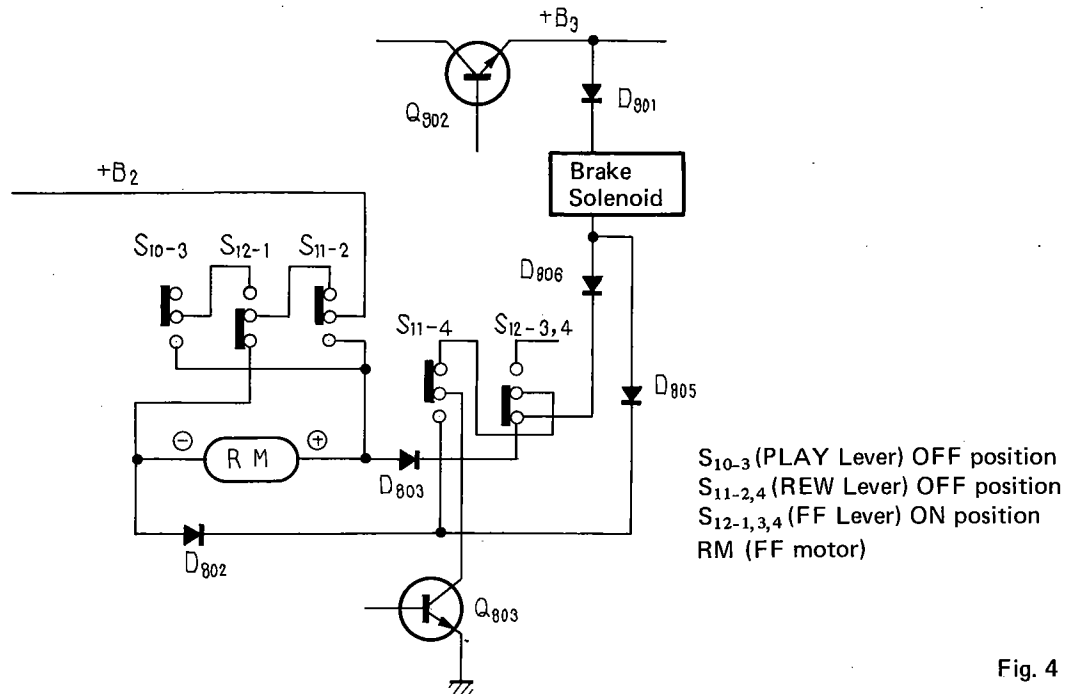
$+B_3$

$Q_{802}$

$D_{801}$

$+B_2$

Brake Solenoid

$S_{10-3}$ $S_{12-1}$ $S_{11-2}$

$D_{806}$

$S_{11-4}$ $S_{12-3,4}$

$D_{805}$

⊖ R M ⊕

$D_{803}$

$D_{802}$

$Q_{803}$

$S_{10-3}$ (PLAY Lever) OFF position
$S_{11-2,4}$ (REW Lever) OFF position
$S_{12-1,3,4}$ (FF Lever) ON position
RM (FF motor)

Fig. 4